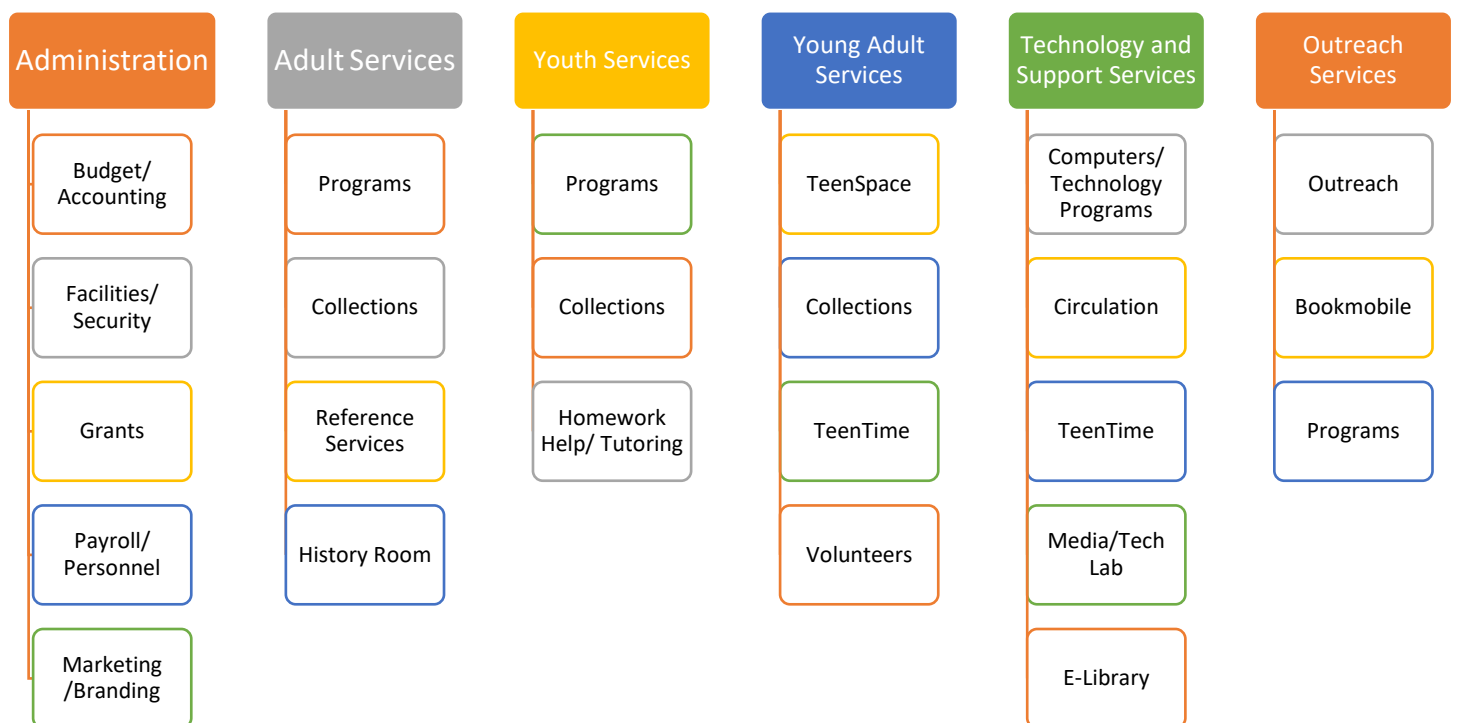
Administration

Budget/ Accounting

Facilities/ Security

Grants

Payroll/ Personnel

Marketing /Branding

Adult Services

Programs

Collections

Reference Services

History Room

Youth Services

Programs

Collections

Homework Help/ Tutoring

Young Adult Services

TeenSpace

Collections

TeenTime

Volunteers

Technology and Support Services

Computers/ Technology Programs

Circulation

TeenTime

Media/Tech Lab

E-Library

Outreach Services

Outreach

Bookmobile

Programs